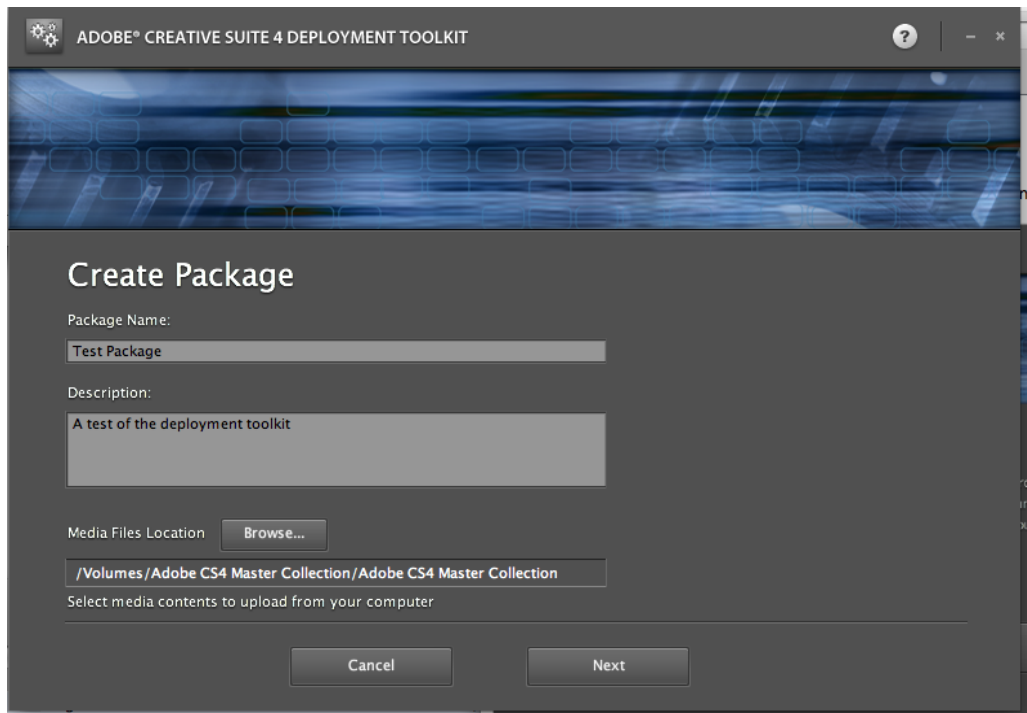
ADOBE® CREATIVE SUITE 4 DEPLOYMENT TOOLKIT

?

–

×

Create Package

Package Name:

Test Package

Description:

A test of the deployment toolkit

Media Files Location

Browse...

/Volumes/Adobe CS4 Master Collection/Adobe CS4 Master Collection

Select media contents to upload from your computer

Cancel

Next